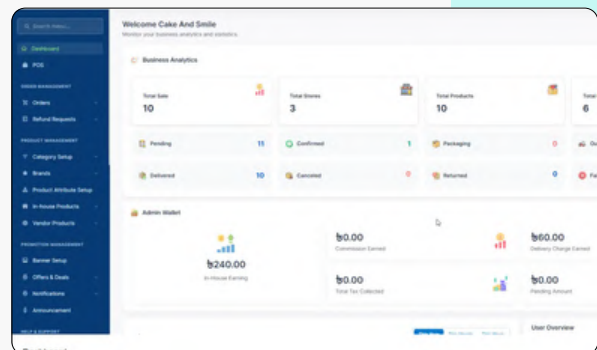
Search menu...

Dashboard

POS

ORDER MANAGEMENT

Orders

Refund Requests

PRODUCT MANAGEMENT

Category Setup

Brands

Product Attribute Setup

In-house Products

Vendor Products

PROMOTION MANAGEMENT

Banner Setup

Offers & Deals

Notifications

Announcement

HELP & SUPPORT

Welcome Cake And Smile

Monitor your business analytics and statistics.

Business Analytics

Total Sale
10

Total Stores
3

Total Products
10

Total
6

Pending 11

Confirmed 1

Packaging 0

Delivered 10

Canceled 0

Returned 0

Admin Wallet

৳240.00
In-House Earning

৳0.00
Commission Earned

৳60.00
Delivery Charge Earned

৳0.00
Total Tax Collected

৳0.00
Pending Amount

User Overview